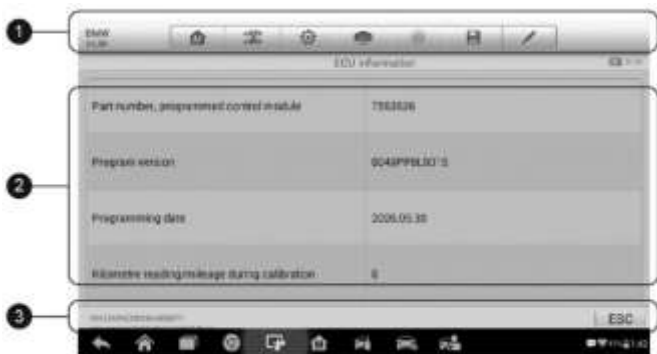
1

BMW

ECU information

2

| Part number, programmed control module | 7553026 |
|---|---|
| Program version | 0048PPBL00'S |
| Programming date | 2006.05.30 |
| Kilometre reading/mileage during calibration | 0 |

3

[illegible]

ESC